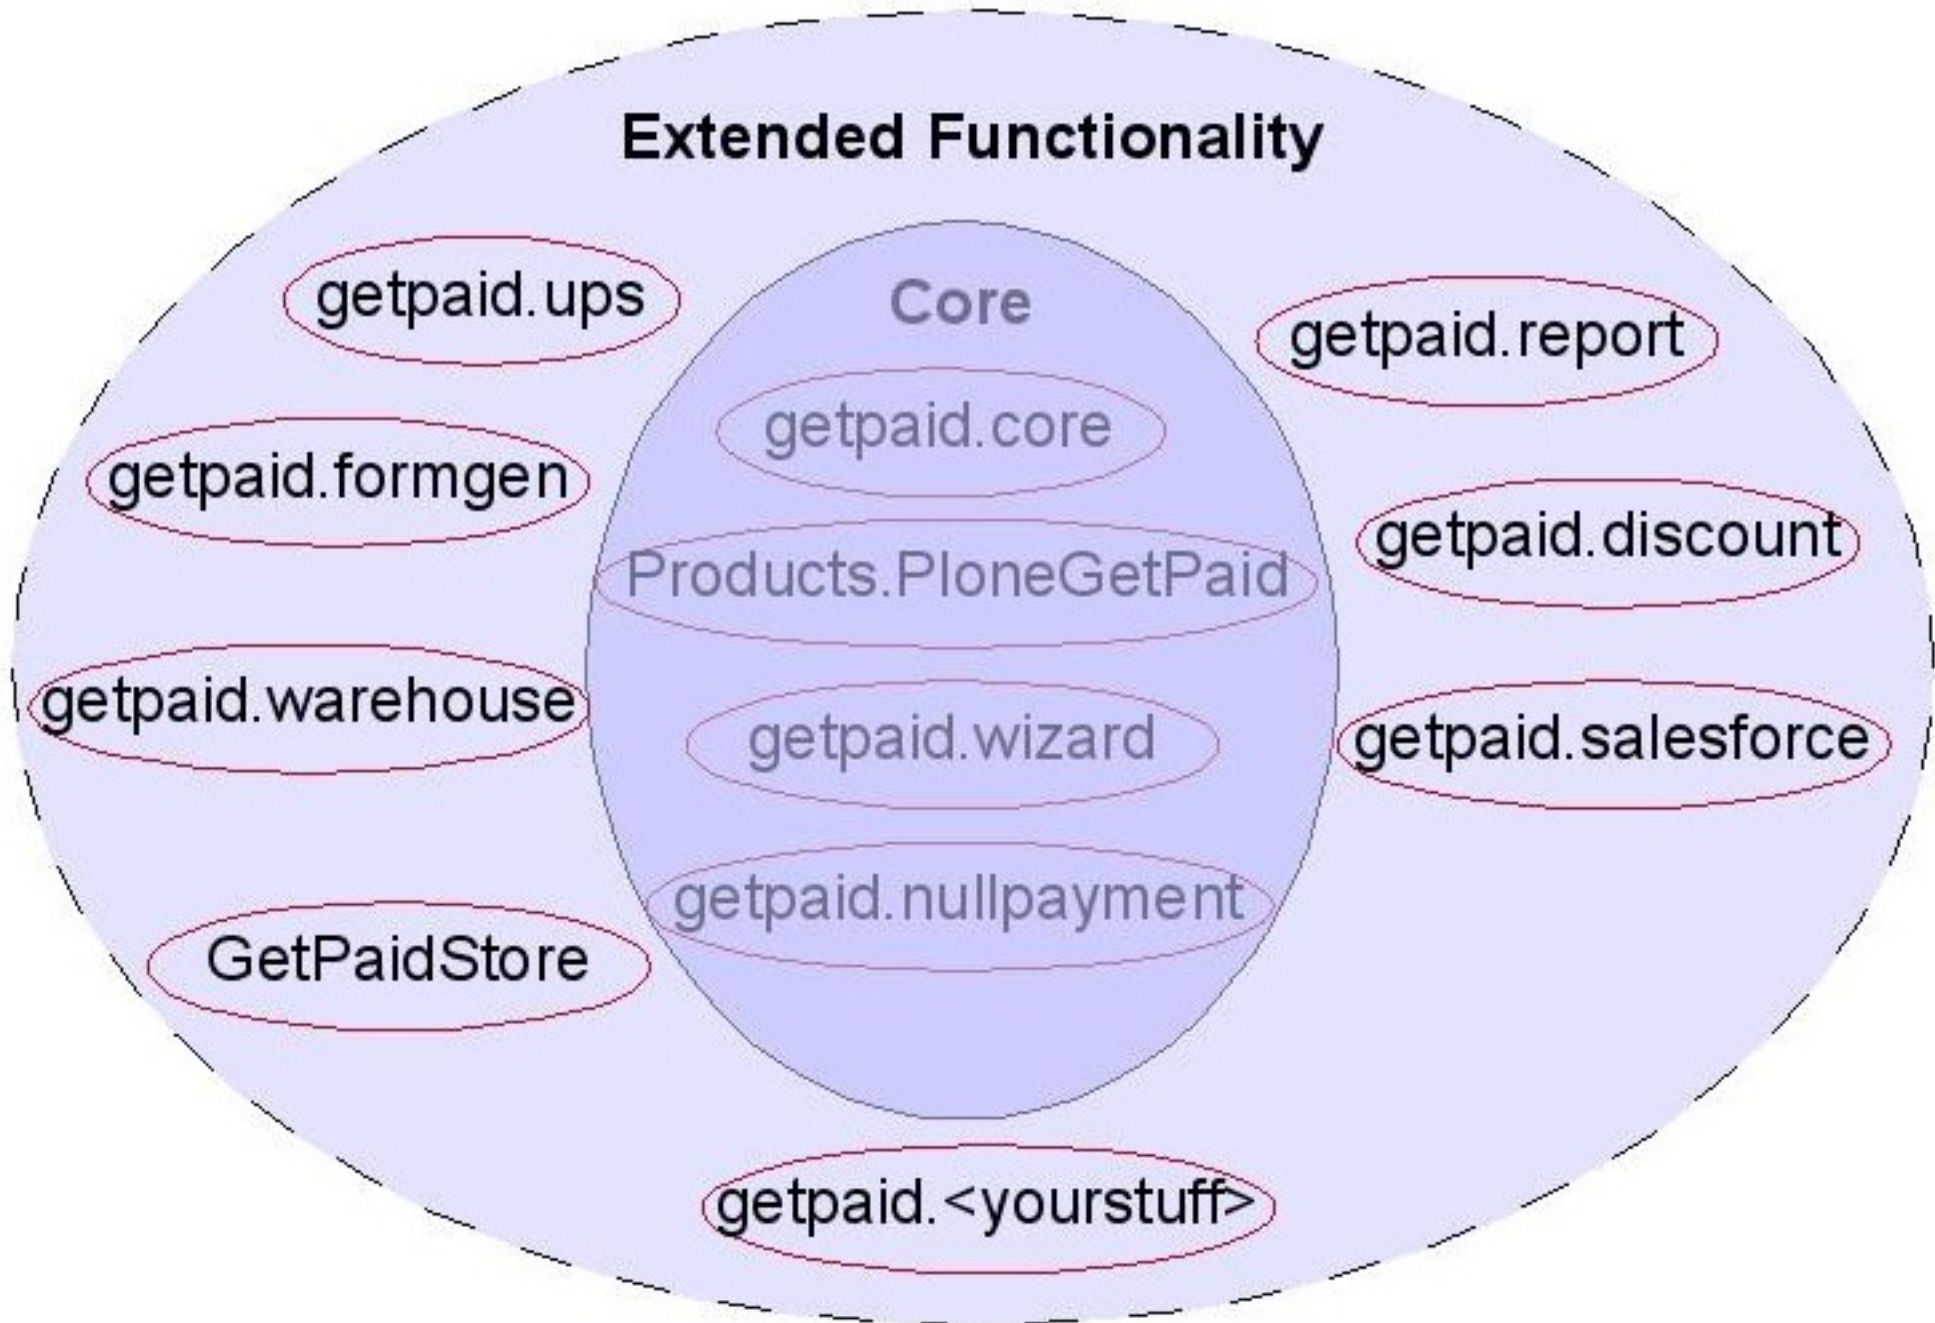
Extended Functionality

getpaid.ups

Core

getpaid.report

getpaid.core

getpaid.formgen

getpaid.discount

Products.PloneGetPaid

getpaid.warehouse

getpaid.wizard

getpaid.salesforce

getpaid.nullpayment

GetPaidStore

getpaid.<yourstuff>